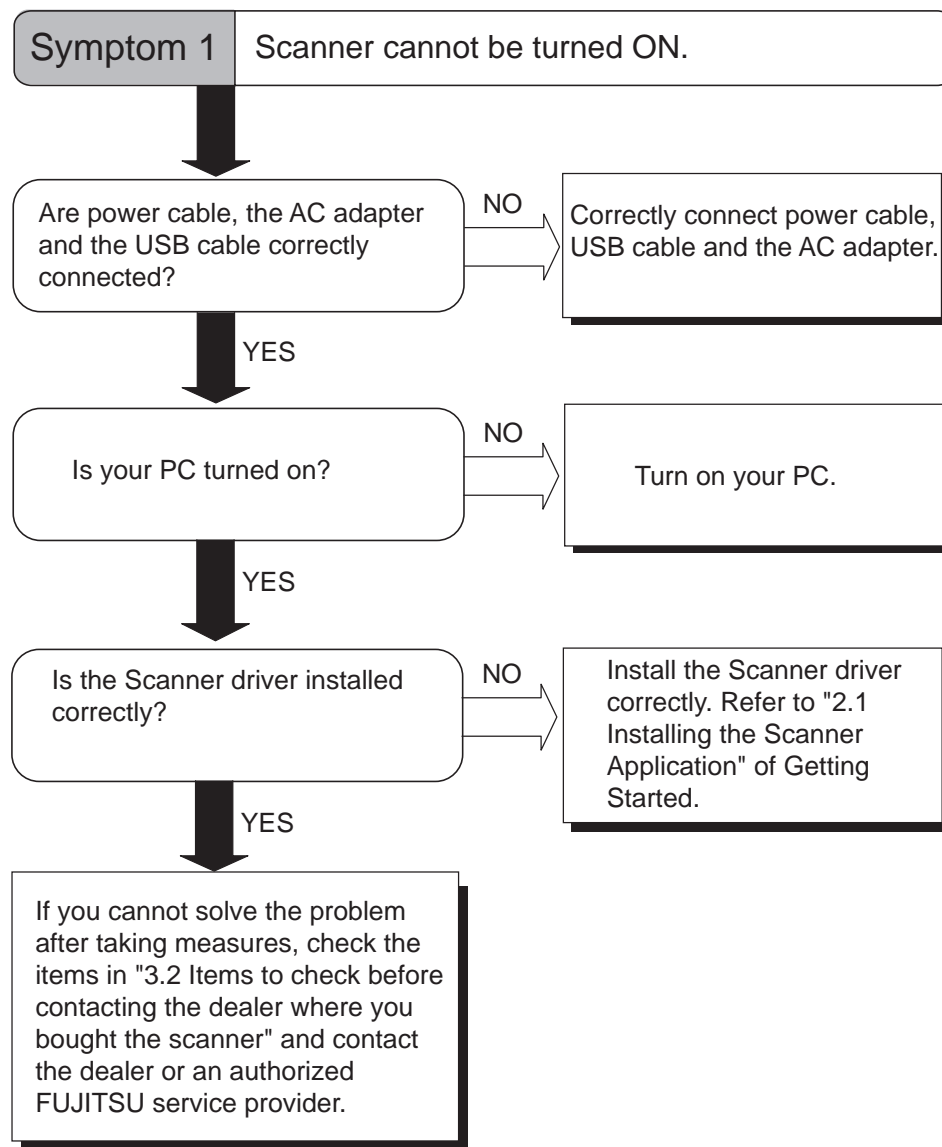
Symptom 1

Scanner cannot be turned ON.

Are power cable, the AC adapter and the USB cable correctly connected?

NO

Correctly connect power cable, USB cable and the AC adapter.

YES

Is your PC turned on?

NO

Turn on your PC.

YES

Is the Scanner driver installed correctly?

NO

Install the Scanner driver correctly. Refer to "2.1 Installing the Scanner Application" of Getting Started.

YES

If you cannot solve the problem after taking measures, check the items in "3.2 Items to check before contacting the dealer where you bought the scanner" and contact the dealer or an authorized FUJITSU service provider.